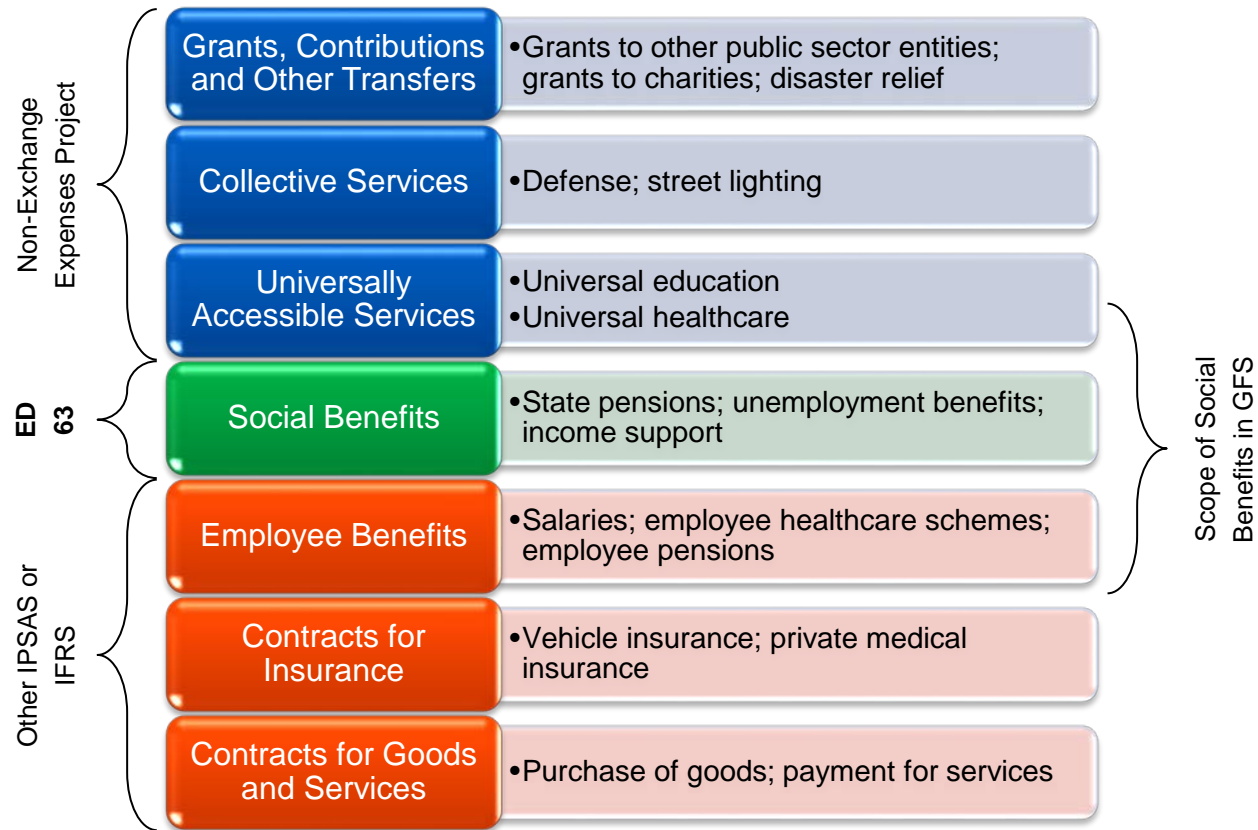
Non-Exchange Expenses Project

ED 63

Other IPSAS or IFRS

Grants, Contributions and Other Transfers

•Grants to other public sector entities; grants to charities; disaster relief

Collective Services

•Defense; street lighting

Universally Accessible Services

•Universal education
•Universal healthcare

Social Benefits

•State pensions; unemployment benefits; income support

Employee Benefits

•Salaries; employee healthcare schemes; employee pensions

Contracts for Insurance

•Vehicle insurance; private medical insurance

Contracts for Goods and Services

•Purchase of goods; payment for services

Scope of Social Benefits in GFS